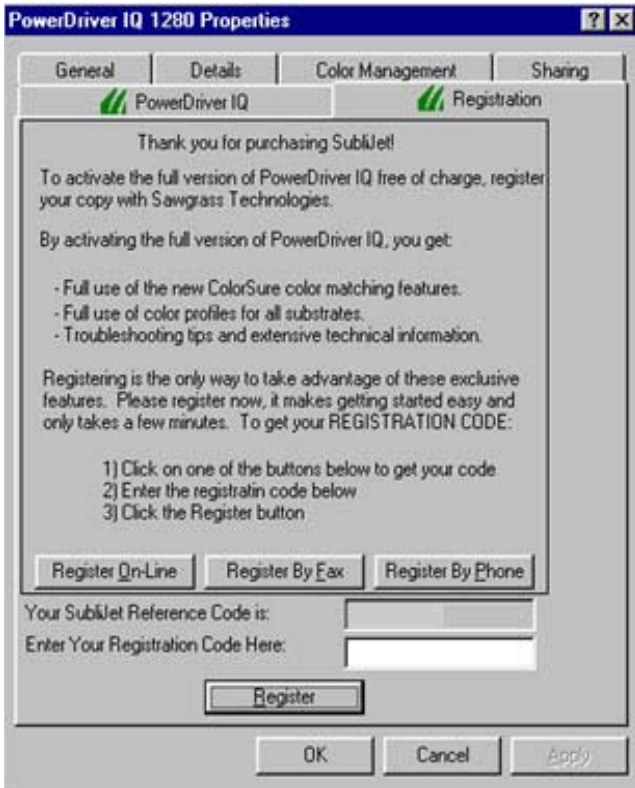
PowerDriver IQ 1280 Properties

?

X

General

Details

Color Management

Sharing

PowerDriver IQ

Registration

Thank you for purchasing SubliJet!

To activate the full version of PowerDriver IQ free of charge, register your copy with Sawgrass Technologies.

By activating the full version of PowerDriver IQ, you get:

- Full use of the new ColorSure color matching features.
- Full use of color profiles for all substrates.
- Troubleshooting tips and extensive technical information.

Registering is the only way to take advantage of these exclusive features. Please register now, it makes getting started easy and only takes a few minutes. To get your REGISTRATION CODE:

1) Click on one of the buttons below to get your code
2) Enter the registratin code below
3) Click the Register button

Register On-Line

Register By Fax

Register By Phone

Your SubliJet Reference Code is:

Enter Your Registration Code Here:

Register

OK

Cancel

Apply